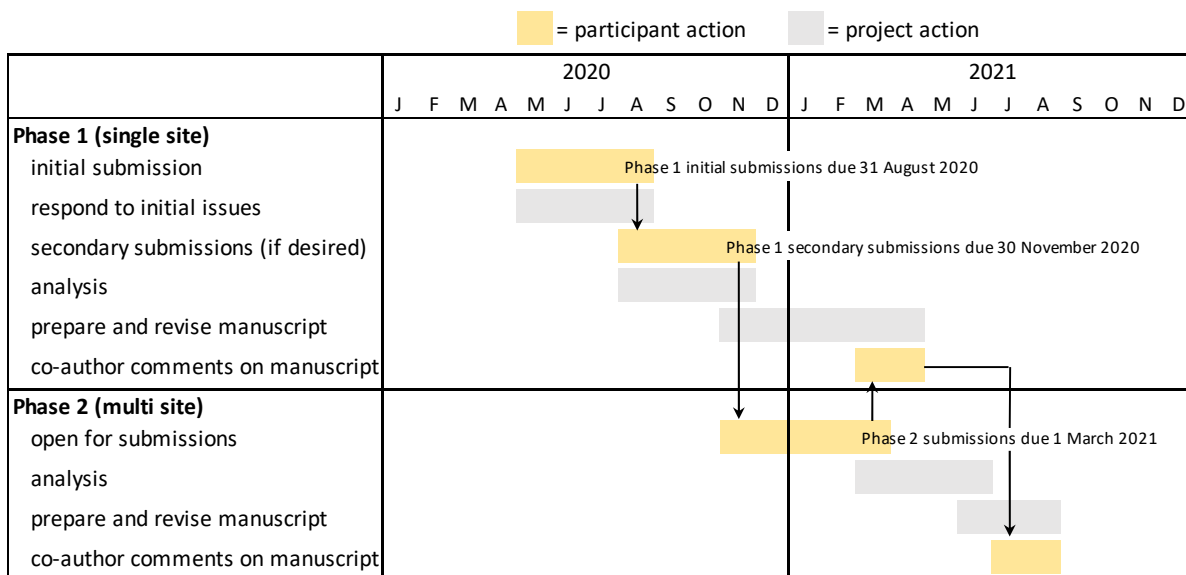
= participant action = project action

| | 2020 | 2021 |
|---|---|---|
| | J F M A M J J A S O N D | J F M A M J J A S O N D |
| **Phase 1 (single site)** | | |
| initial submission | Phase 1 initial submissions due 31 August 2020 | |
| respond to initial issues | | |
| secondary submissions (if desired) | Phase 1 secondary submissions due 30 November 2020 | |
| analysis | | |
| prepare and revise manuscript | | |
| co-author comments on manuscript | | |
| **Phase 2 (multi site)** | | |
| open for submissions | | Phase 2 submissions due 1 March 2021 |
| analysis | | |
| prepare and revise manuscript | | |
| co-author comments on manuscript | | |